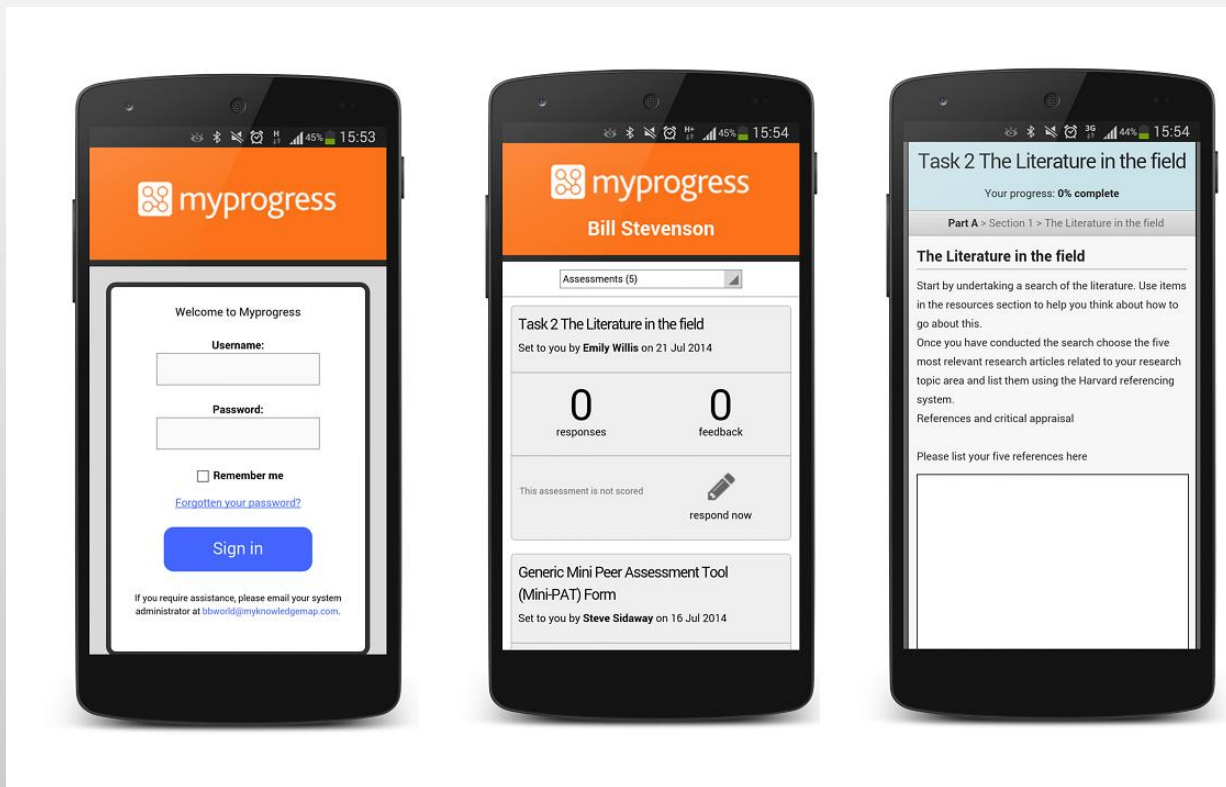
45% 15:53

myprogress

Welcome to Myprogress

Username:

Password:

Remember me

Forgotten your password?

Sign in

If you require assistance, please email your system administrator at bbworld@myknowledgemap.com.

45% 15:54

myprogress

Bill Stevenson

Assessments (5)

Task 2 The Literature in the field

Set to you by Emily Willis on 21 Jul 2014

0 responses

0 feedback

This assessment is not scored

respond now

Generic Mini Peer Assessment Tool (Mini-PAT) Form

Set to you by Steve Sidaway on 16 Jul 2014

44% 15:54

Task 2 The Literature in the field

Your progress: 0% complete

Part A > Section 1 > The Literature in the field

The Literature in the field

Start by undertaking a search of the literature. Use items in the resources section to help you think about how to go about this.

Once you have conducted the search choose the five most relevant research articles related to your research topic area and list them using the Harvard referencing system.

References and critical appraisal

Please list your five references here